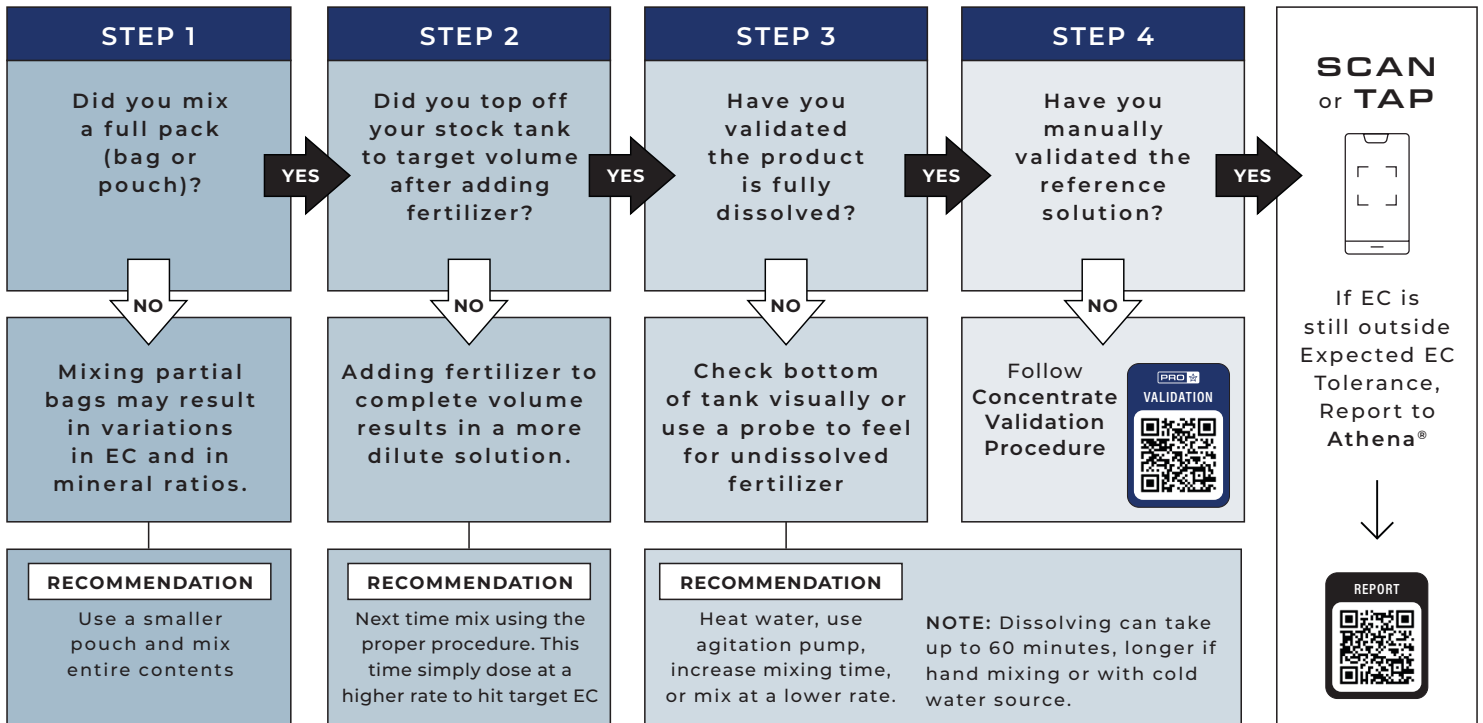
STEP 1

Did you mix a full pack (bag or pouch)?

YES

NO

Mixing partial bags may result in variations in EC and in mineral ratios.

RECOMMENDATION

Use a smaller pouch and mix entire contents

STEP 2

Did you top off your stock tank to target volume after adding fertilizer?

YES

NO

Adding fertilizer to complete volume results in a more dilute solution.

RECOMMENDATION

Next time mix using the proper procedure. This time simply dose at a higher rate to hit target EC

STEP 3

Have you validated the product is fully dissolved?

YES

NO

Check bottom of tank visually or use a probe to feel for undissolved fertilizer

RECOMMENDATION

Heat water, use agitation pump, increase mixing time, or mix at a lower rate.

NOTE: Dissolving can take up to 60 minutes, longer if hand mixing or with cold water source.

STEP 4

Have you manually validated the reference solution?

YES

NO

Follow Concentrate Validation Procedure

PRO

VALIDATION

SCAN or TAP

If EC is still outside Expected EC Tolerance, Report to Athena®

REPORT